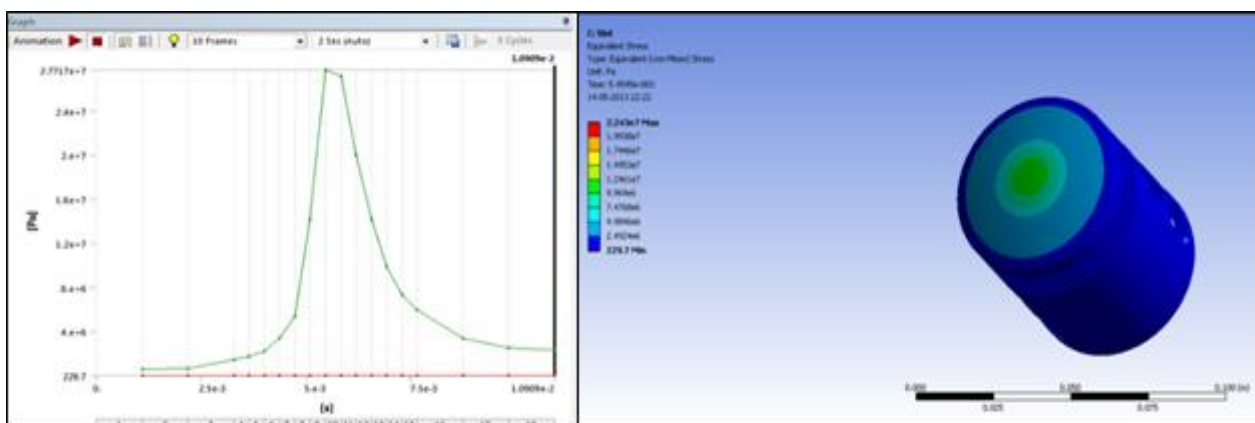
Graph

Animation | 10 Frames | 2 Sec (Auto) | 3 Cycles

1.0909e-2

2.7717e+7

2.4e+7

2e+7

1.6e+7

1.2e+7

8.e+6

4.e+6

226.7

[Pa]

0.

2.5e-3

5.e-3

7.5e-3

1.0909e-2

[s]

C: Shd
Equivalent Stress
Type: Equivalent (von-Mises) Stress
Unit: Pa
Time: 5.4545e-003
14-05-2013 22:22

2.243e7 Max
1.9938e7
1.7446e7
1.4953e7
1.2461e7
9.969e6
7.4768e6
4.9846e6
2.4924e6
226.7 Min

0.000
0.050
0.100 (m)
0.025
0.075